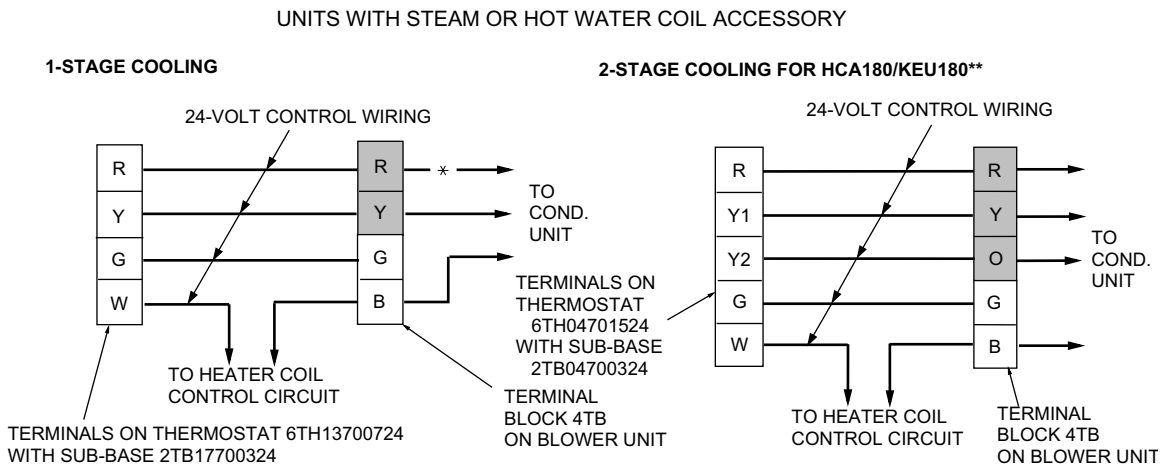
UNITS WITH STEAM OR HOT WATER COIL ACCESSORY

1-STAGE COOLING

24-VOLT CONTROL WIRING

R
Y
G
W

R
Y
G
B

*

TO COND. UNIT

TO HEATER COIL CONTROL CIRCUIT

TERMINALS ON THERMOSTAT 6TH13700724 WITH SUB-BASE 2TB17700324

TERMINAL BLOCK 4TB ON BLOWER UNIT

2-STAGE COOLING FOR HCA180/KEU180**

24-VOLT CONTROL WIRING

R
Y1
Y2
G
W

R
Y
O
G
B

TO COND. UNIT

TERMINALS ON THERMOSTAT 6TH04701524 WITH SUB-BASE 2TB04700324

TO HEATER COIL CONTROL CIRCUIT

TERMINAL BLOCK 4TB ON BLOWER UNIT